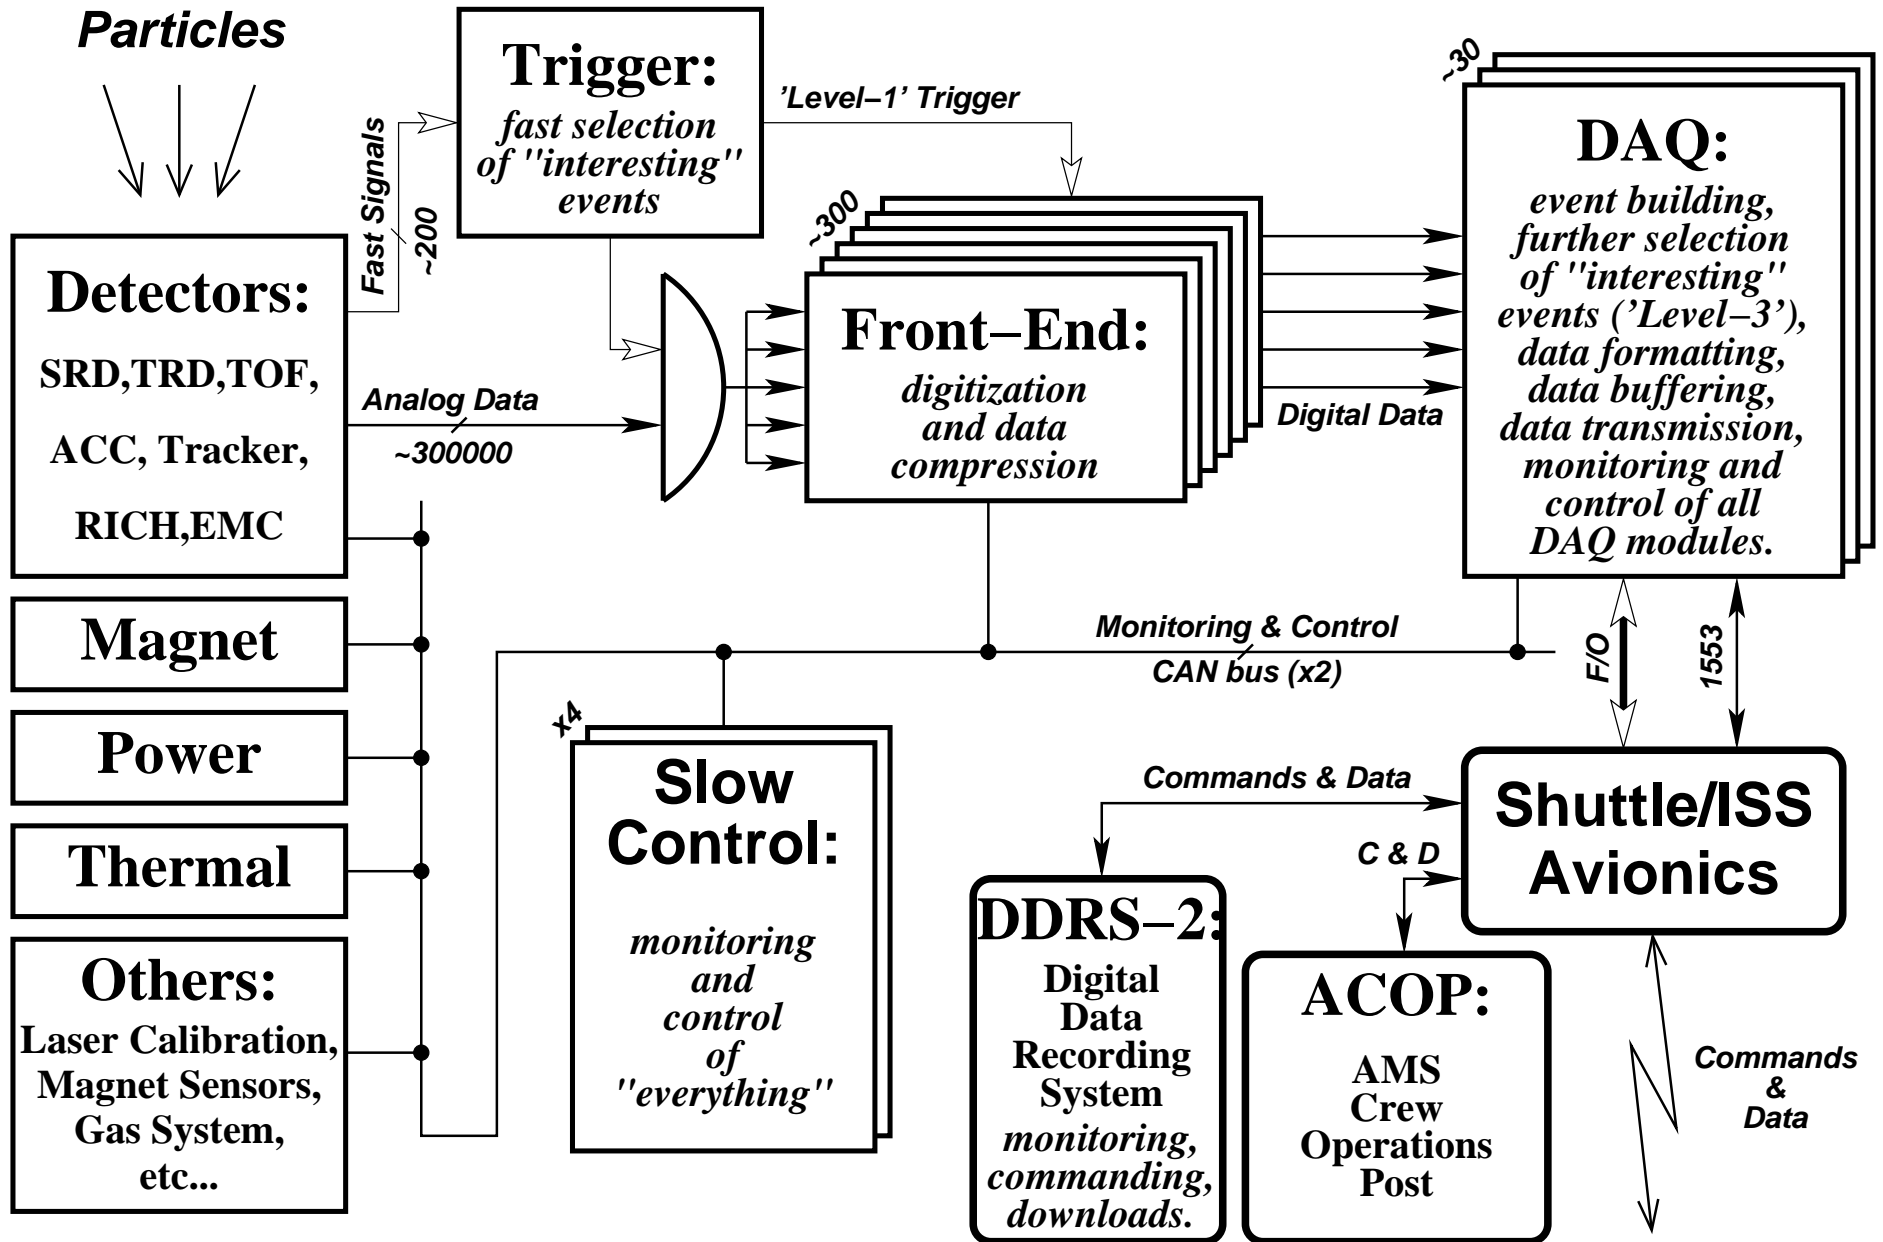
Particles

Trigger:
fast selection of ''interesting'' events

'Level–1' Trigger

~30

DAQ:
event building, further selection of ''interesting'' events ('Level–3'), data formatting, data buffering, data transmission, monitoring and control of all DAQ modules.

Fast Signals
~200

~300

Detectors:
SRD,TRD,TOF,
ACC, Tracker,
RICH,EMC

Front–End:
digitization and data compression

Analog Data
~300000

Digital Data

Magnet

Power

Thermal

Others:
Laser Calibration, Magnet Sensors, Gas System, etc...

Monitoring & Control
CAN bus (x2)

F/O

1553

x4

Slow Control:
monitoring and control of ''everything''

Commands & Data

Shuttle/ISS Avionics

C & D

DDRS–2:
Digital Data Recording System
monitoring, commanding, downloads.

ACOP:
AMS Crew Operations Post

Commands & Data